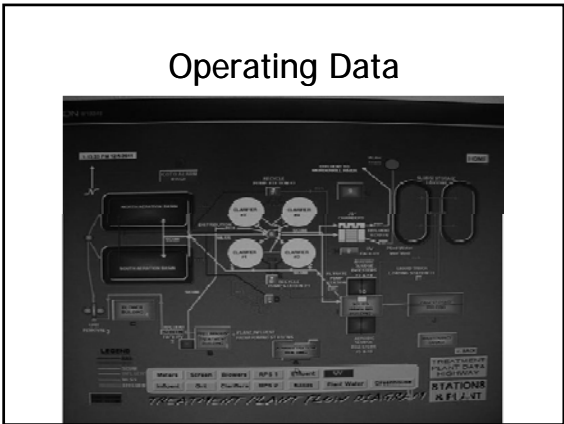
Operating Data

CLARIFIER #1

CLARIFIER #2

CLARIFIER #3

CLARIFIER #4

LEGEND

Meters | Screen | Blowers | RPS 1 | Effluent

Influent | Grit | Plt Water | RPS 2 | Solids | Plant Water

TREATMENT PLANT DATA HIGHWAY

STATION 2 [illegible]

TREATMENT PLANT FLOW DIAGRAM